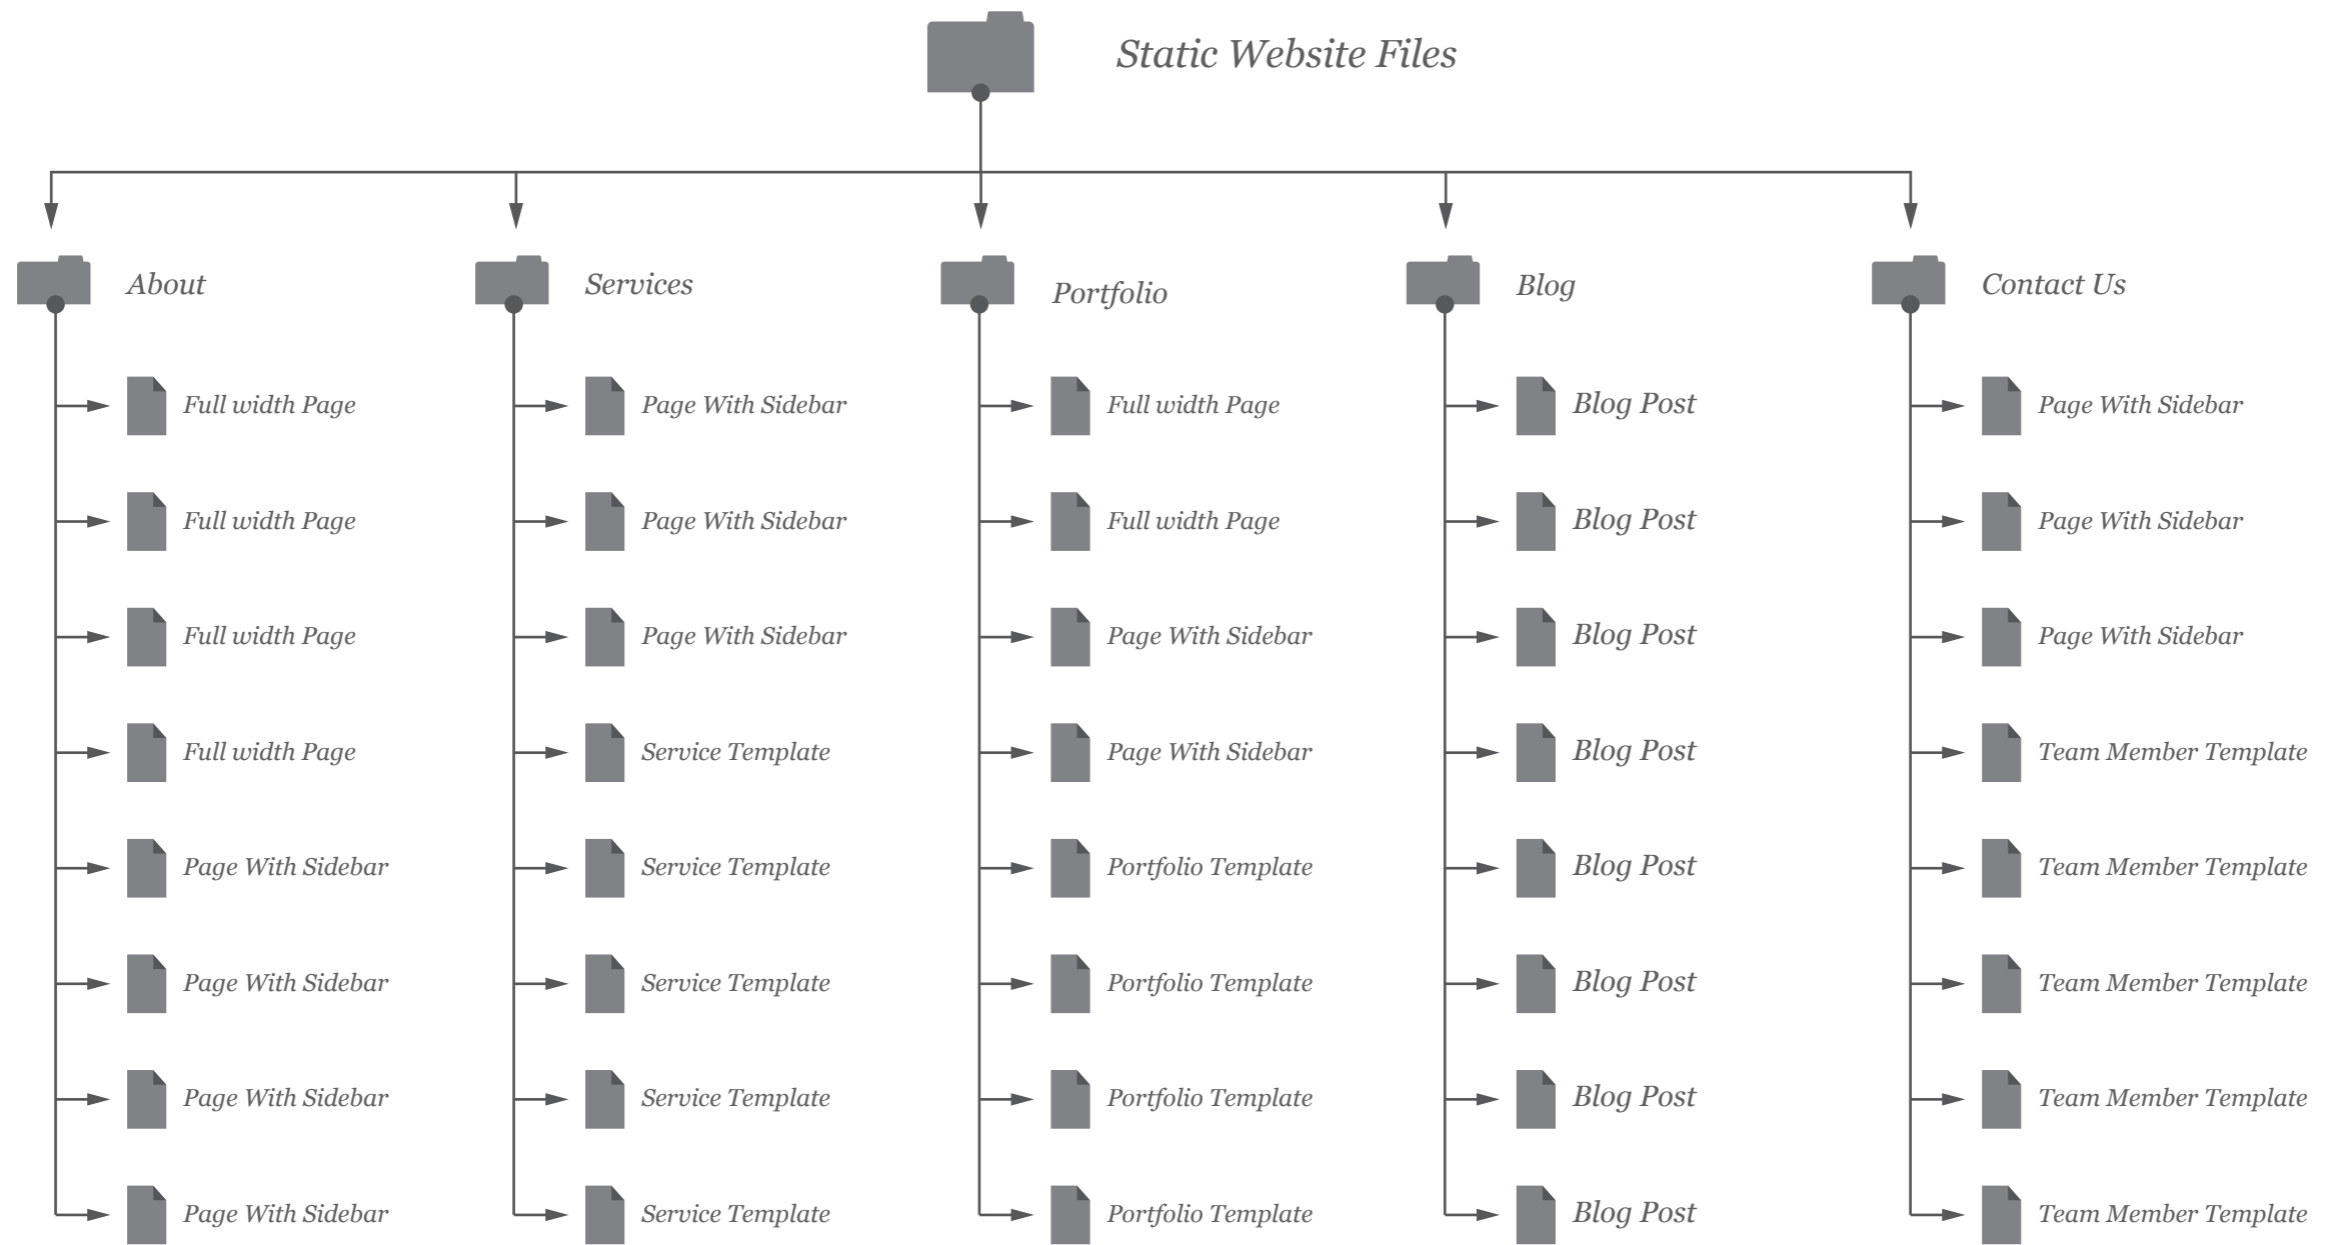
Static Website Files

About

Full width Page

Full width Page

Full width Page

Full width Page

Page With Sidebar

Page With Sidebar

Page With Sidebar

Page With Sidebar

Services

Page With Sidebar

Page With Sidebar

Page With Sidebar

Service Template

Service Template

Service Template

Service Template

Service Template

Portfolio

Full width Page

Full width Page

Page With Sidebar

Page With Sidebar

Portfolio Template

Portfolio Template

Portfolio Template

Portfolio Template

Blog

Blog Post

Blog Post

Blog Post

Blog Post

Blog Post

Blog Post

Blog Post

Blog Post

Contact Us

Page With Sidebar

Page With Sidebar

Page With Sidebar

Team Member Template

Team Member Template

Team Member Template

Team Member Template

Team Member Template